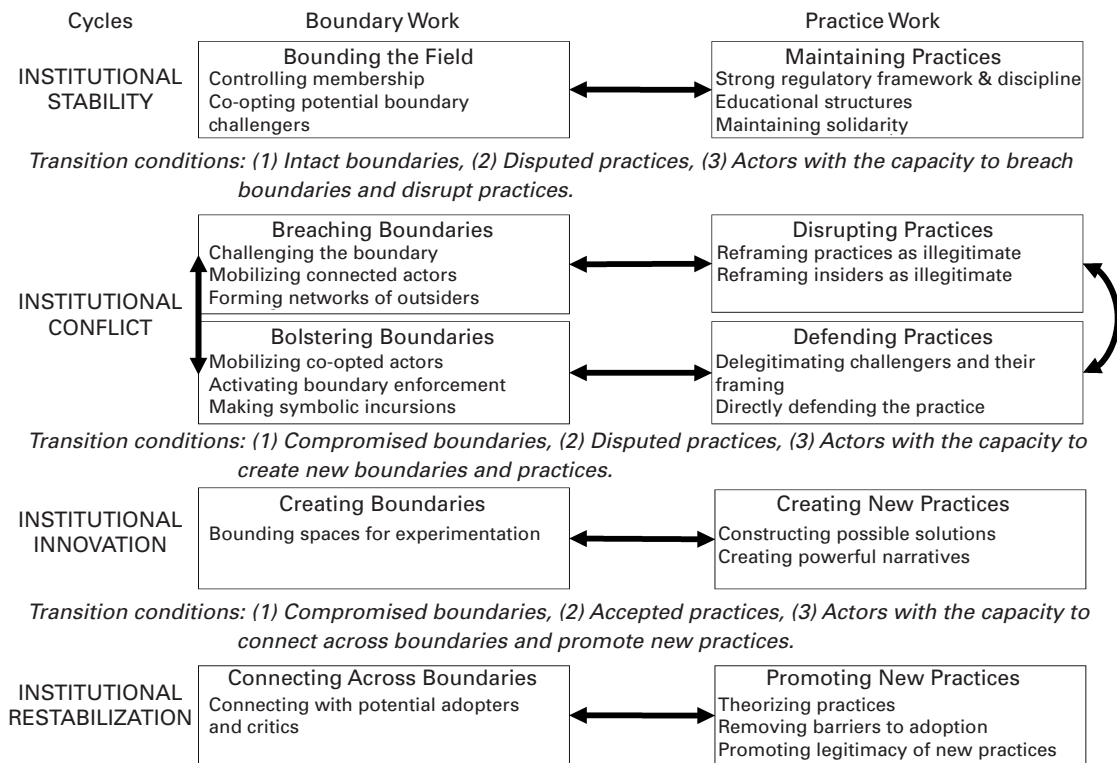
Cycles

Boundary Work

Practice Work

INSTITUTIONAL STABILITY

Bounding the Field
Controlling membership
Co-opting potential boundary challengers

Maintaining Practices
Strong regulatory framework & discipline
Educational structures
Maintaining solidarity

*Transition conditions: (1) Intact boundaries, (2) Disputed practices, (3) Actors with the capacity to breach boundaries and disrupt practices.*

INSTITUTIONAL CONFLICT

Breaching Boundaries
Challenging the boundary
Mobilizing connected actors
Forming networks of outsiders

Disrupting Practices
Reframing practices as illegitimate
Reframing insiders as illegitimate

Bolstering Boundaries
Mobilizing co-opted actors
Activating boundary enforcement
Making symbolic incursions

Defending Practices
Delegitimating challengers and their framing
Directly defending the practice

*Transition conditions: (1) Compromised boundaries, (2) Disputed practices, (3) Actors with the capacity to create new boundaries and practices.*

INSTITUTIONAL INNOVATION

Creating Boundaries
Bounding spaces for experimentation

Creating New Practices
Constructing possible solutions
Creating powerful narratives

*Transition conditions: (1) Compromised boundaries, (2) Accepted practices, (3) Actors with the capacity to connect across boundaries and promote new practices.*

INSTITUTIONAL RESTABILIZATION

Connecting Across Boundaries
Connecting with potential adopters and critics

Promoting New Practices
Theorizing practices
Removing barriers to adoption
Promoting legitimacy of new practices